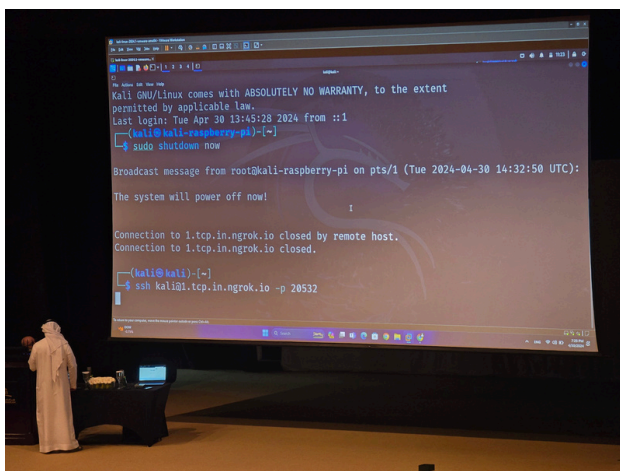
Kali GNU/Linux comes with ABSOLUTELY NO WARRANTY, to the extent permitted by applicable law.
Last login: Tue Apr 30 13:45:28 2024 from ::1
┌──(kali㉿kali-raspberry-pi)-[~]
└─$ sudo shutdown now

Broadcast message from root@kali-raspberry-pi on pts/1 (Tue 2024-04-30 14:32:50 UTC):

The system will power off now!

Connection to 1.tcp.in.ngrok.io closed by remote host.
Connection to 1.tcp.in.ngrok.io closed.

┌──(kali㉿kali)-[~]
└─$ ssh kali@1.tcp.in.ngrok.io -p 20532